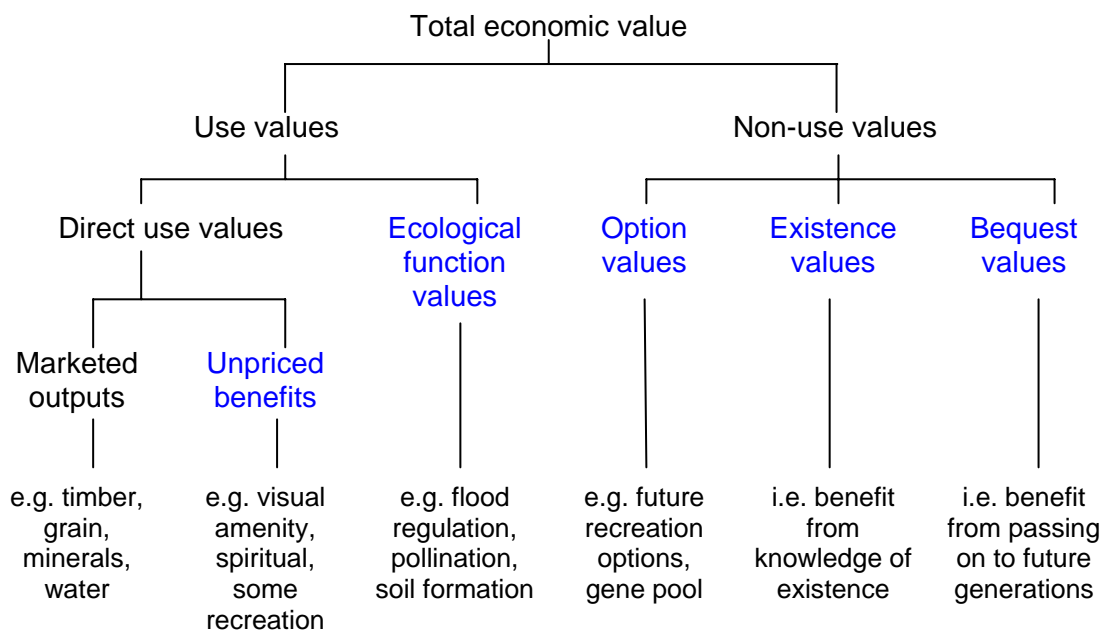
Total economic value

Use values

Non-use values

Direct use values

Ecological function values

Option values

Existence values

Bequest values

Marketed outputs

Unpriced benefits

e.g. timber, grain, minerals, water

e.g. visual amenity, spiritual, some recreation

e.g. flood regulation, pollination, soil formation

e.g. future recreation options, gene pool

i.e. benefit from knowledge of existence

i.e. benefit from passing on to future generations